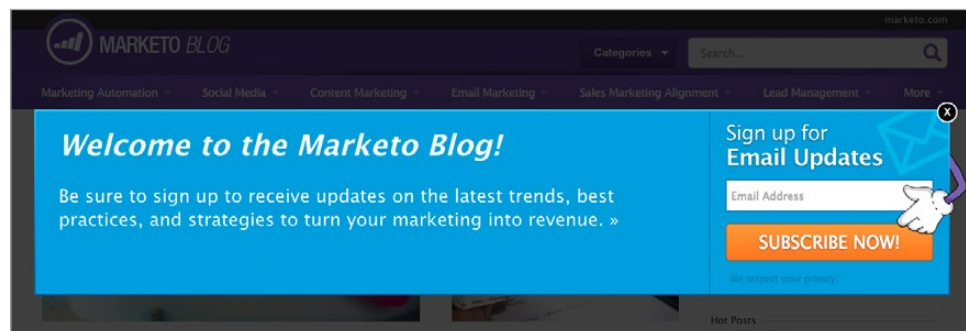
marketo.com

MARKETO BLOG

Categories

Search...

Marketing Automation Social Media Content Marketing Email Marketing Sales Marketing Alignment Lead Management More

x

Welcome to the Marketo Blog!

Be sure to sign up to receive updates on the latest trends, best practices, and strategies to turn your marketing into revenue. »

Sign up for
Email Updates

Email Address

SUBSCRIBE NOW!

We respect your privacy.

Hot Posts